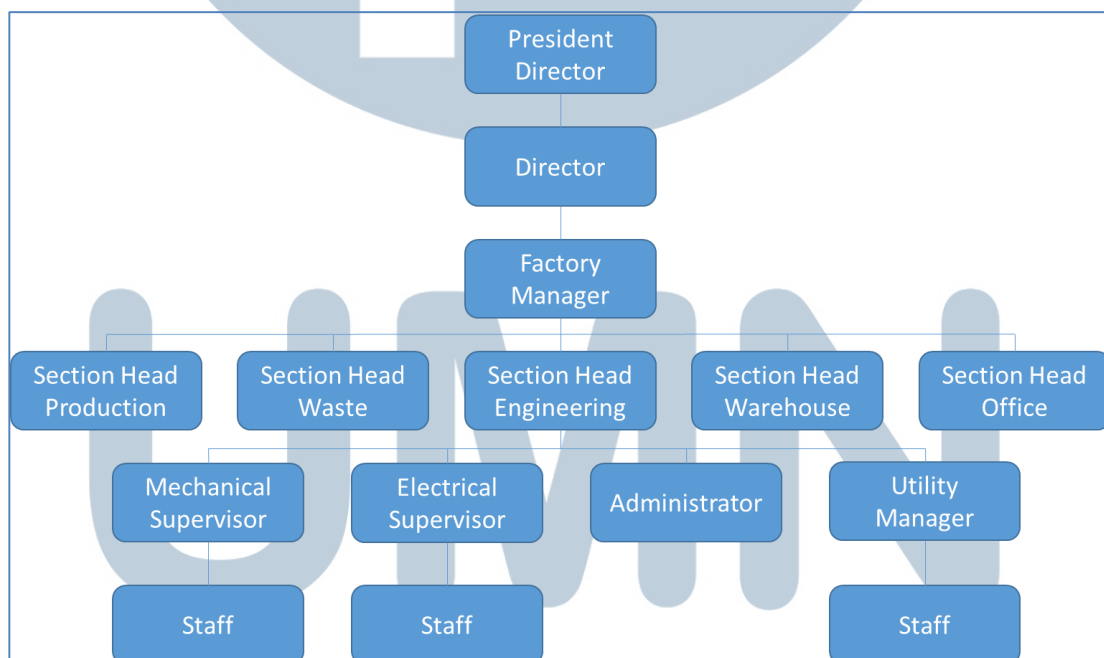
President Director

Director

Factory Manager

Section Head Production

Section Head Waste

Section Head Engineering

Section Head Warehouse

Section Head Office

Mechanical Supervisor

Electrical Supervisor

Administrator

Utility Manager

Staff

Staff

Staff